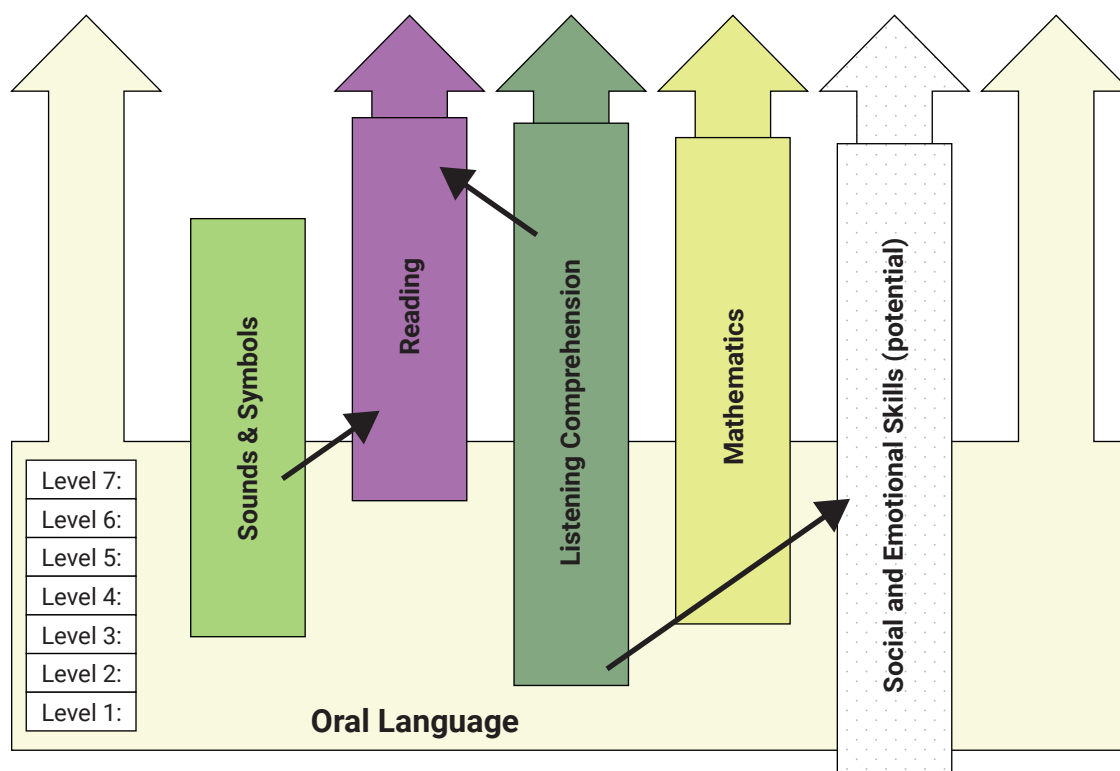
Sounds & Symbols

Reading

Listening Comprehension

Mathematics

Social and Emotional Skills (potential)

| Level 7: |
|---|
| Level 6: |
| Level 5: |
| Level 4: |
| Level 3: |
| Level 2: |
| Level 1: |

Oral Language